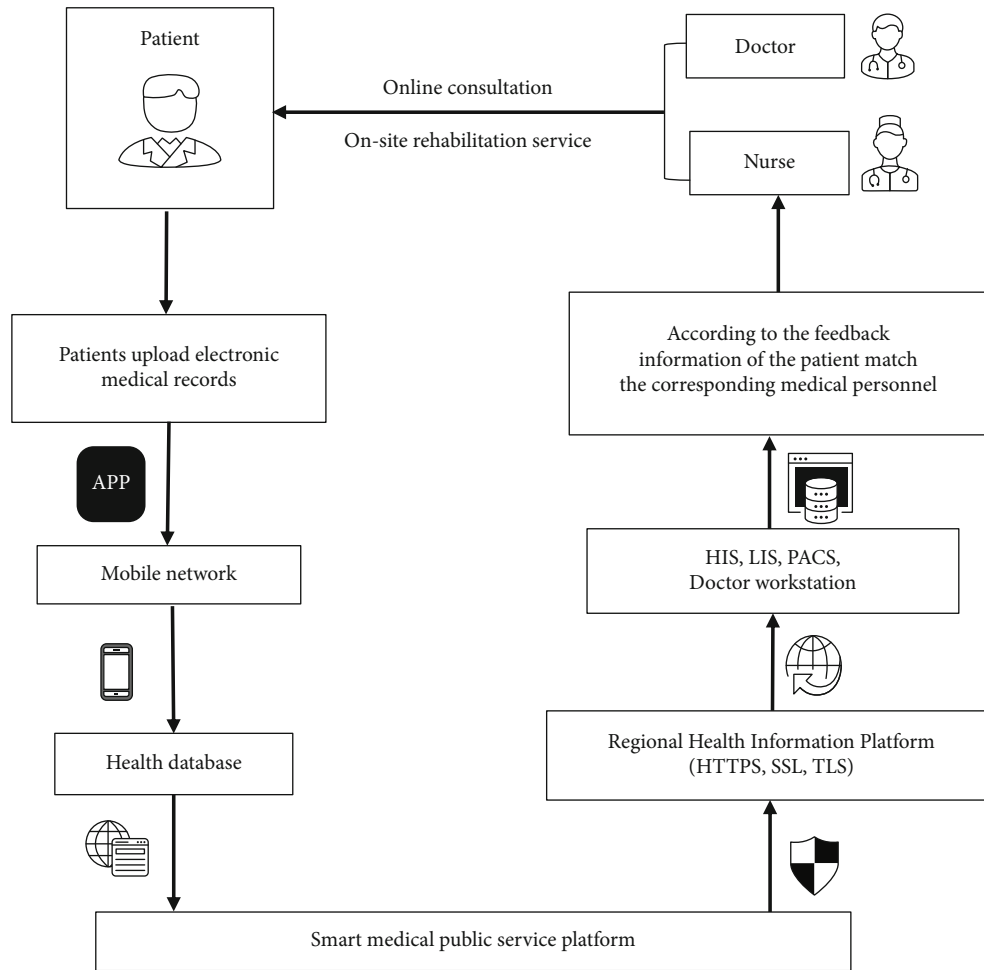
Patient

Online consultation

On-site rehabilitation service

Doctor

Nurse

Patients upload electronic medical records

APP

Mobile network

Health database

Smart medical public service platform

Regional Health Information Platform (HTTPS, SSL, TLS)

HIS, LIS, PACS, Doctor workstation

According to the feedback information of the patient match the corresponding medical personnel